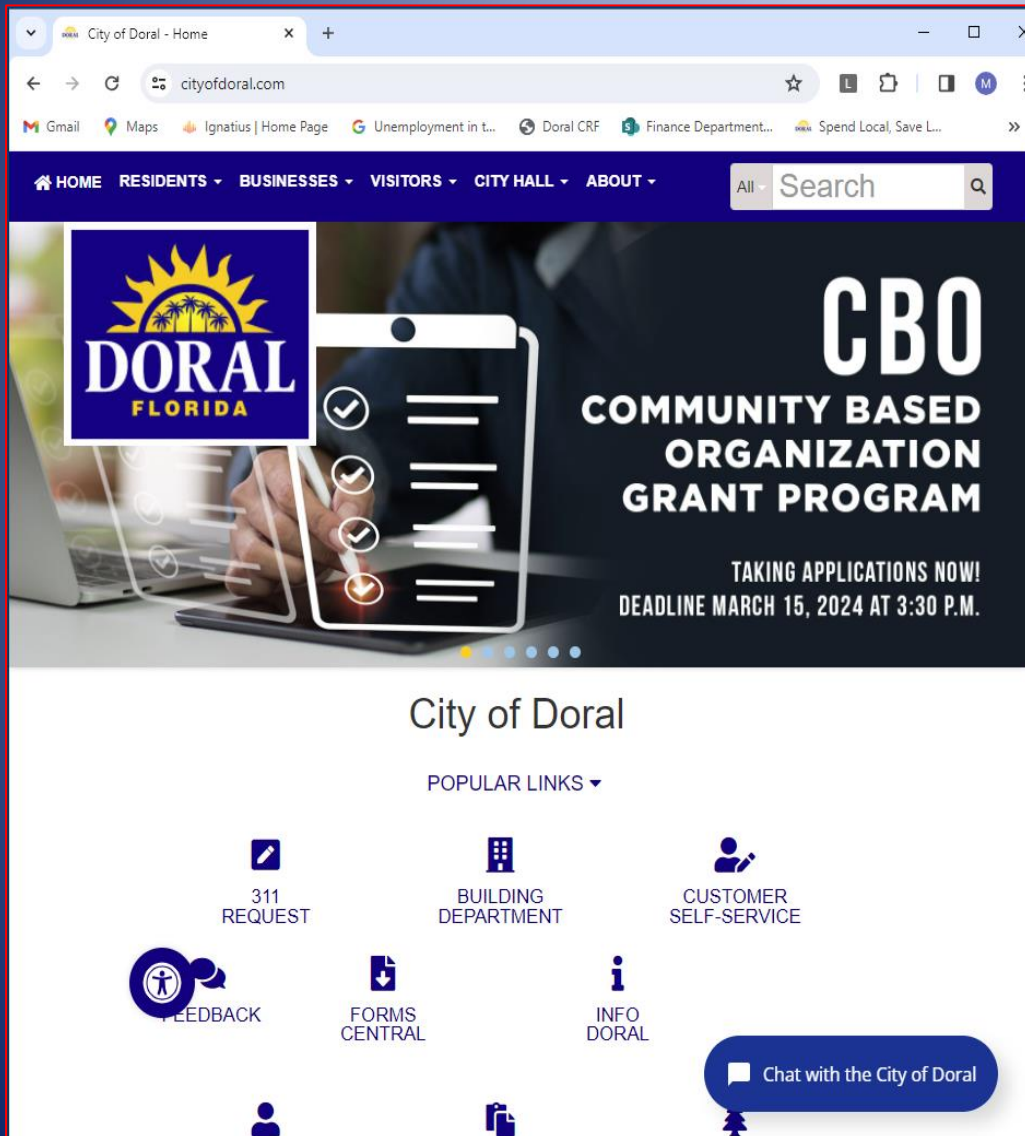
City of Doral - Home

cityofdoral.com

Gmail Maps Ignatius | Home Page Unemployment in t... Doral CRF Finance Department... Spend Local, Save L...

HOME RESIDENTS BUSINESSES VISITORS CITY HALL ABOUT

All Search

DORAL FLORIDA

CBO
COMMUNITY BASED ORGANIZATION GRANT PROGRAM

TAKING APPLICATIONS NOW!
DEADLINE MARCH 15, 2024 AT 3:30 P.M.

City of Doral

POPULAR LINKS

311 REQUEST

BUILDING DEPARTMENT

CUSTOMER SELF-SERVICE

FEEDBACK

FORMS CENTRAL

INFO DORAL

Chat with the City of Doral